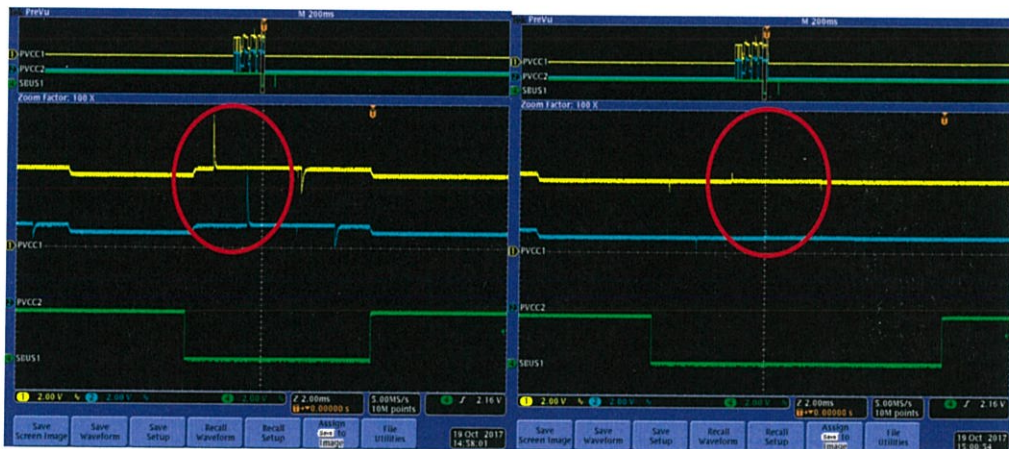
PreVu M 200ms
PVCC1
PVCC2
SEUS1
Zoom Factor: 100 X
PVCC1
PVCC2
SEUS1
1 2.00 V 2 2.00 V 4 2.00 V
Z 2.00ms
0.00000 s
5.00MS/s
10M points
4 ∫ 2.16 V
Save Screen Image
Save Waveform
Save Setup
Recall Waveform
Recall Setup
Assign Save to Image
File Utilities
19 Oct 2017
14:58:01

PreVu M 200ms
PVCC1
PVCC2
SEUS1
Zoom Factor: 100 X
PVCC1
PVCC2
SEUS1
1 2.00 V 2 2.00 V 4 2.00 V
Z 2.00ms
0.00000 s
5.00MS/s
10M points
4 ∫ 2.16 V
Save Screen Image
Save Waveform
Save Setup
Recall Waveform
Recall Setup
Assign Save to Image
File Utilities
19 Oct 2017
15:00:34